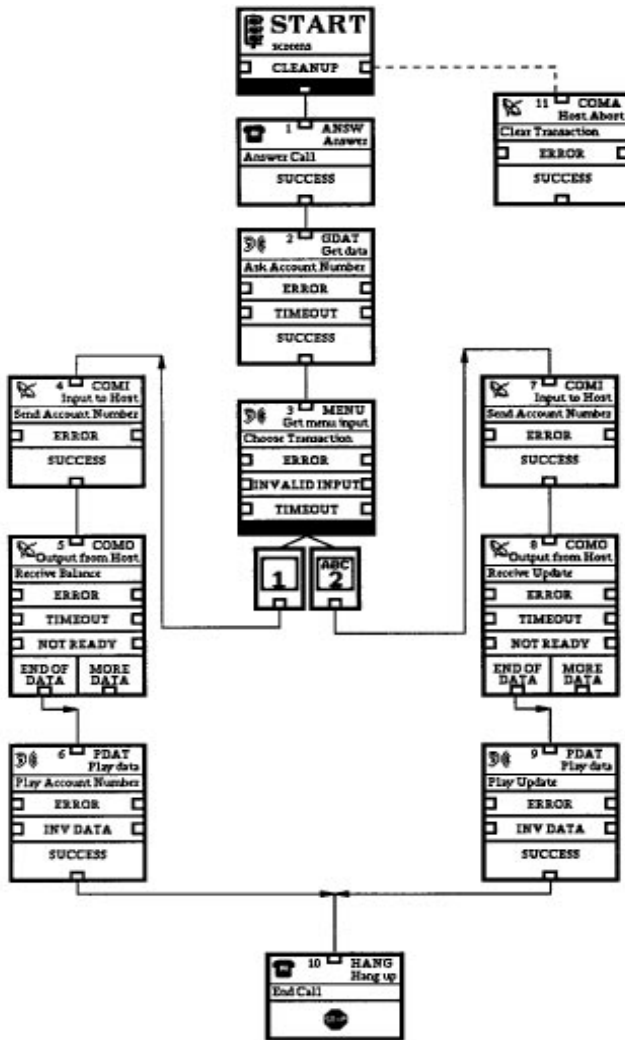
START
screens
CLEANUP

11 COMA
Host Abort
Clear Transaction
ERROR
SUCCESS

1 ANSW
Answer
Answer Call
SUCCESS

2 GDAT
Get data
Ask Account Number
ERROR
TIMEOUT
SUCCESS

4 COMI
Input to Host
Send Account Number
ERROR
SUCCESS

3 MENU
Get menu input
Choose Transaction
ERROR
INVALID INPUT
TIMEOUT

1

ABC
2

7 COMI
Input to Host
Send Account Number
ERROR
SUCCESS

5 COMO
Output from Host
Receive Balance
ERROR
TIMEOUT
NOT READY
END OF DATA
MORE DATA

8 COMO
Output from Host
Receive Update
ERROR
TIMEOUT
NOT READY
END OF DATA
MORE DATA

6 PDAT
Play data
Play Account Number
ERROR
INV DATA
SUCCESS

9 PDAT
Play data
Play Update
ERROR
INV DATA
SUCCESS

10 HANG
Hang up
End Call
STOP